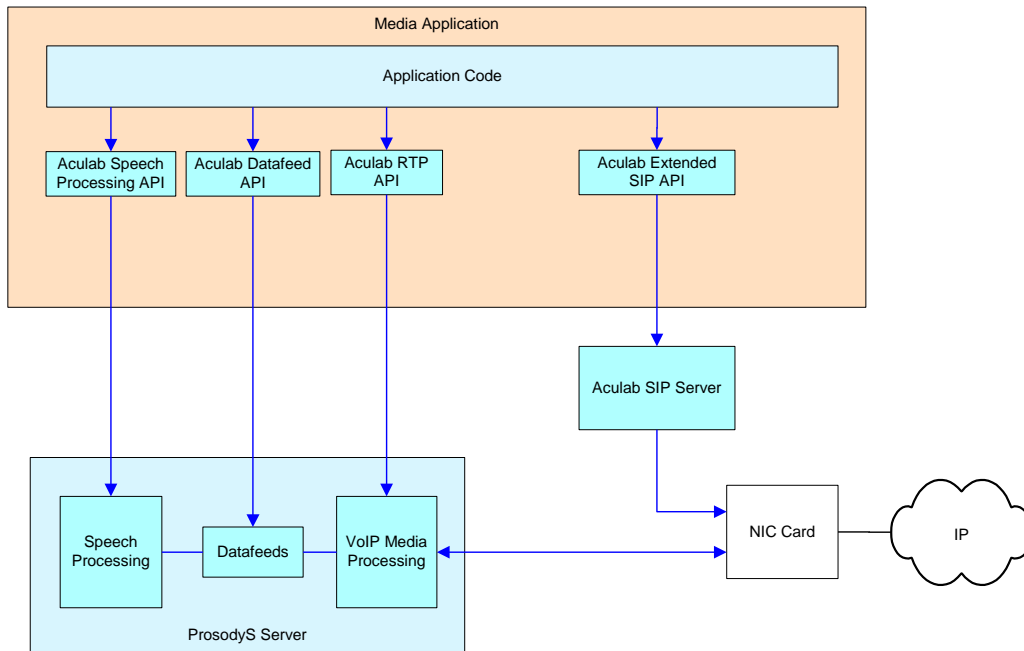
Media Application

Application Code

Aculab Speech Processing API

Aculab Datafeed API

Aculab RTP API

Aculab Extended SIP API

Aculab SIP Server

Speech Processing

Datafeeds

VoIP Media Processing

NIC Card

IP

ProsodyS Server